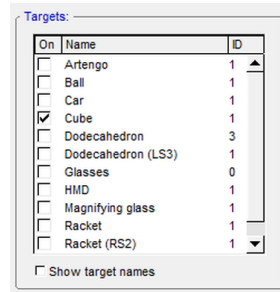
Targets:

| On | Name | ID |
|---|---|---|
| ☐ | Artengo | 1 |
| ☐ | Ball | 1 |
| ☐ | Car | 1 |
| ☑ | Cube | 1 |
| ☐ | Dodecahedron | 3 |
| ☐ | Dodecahedron (LS3) | 1 |
| ☐ | Glasses | 0 |
| ☐ | HMD | 1 |
| ☐ | Magnifying glass | 1 |
| ☐ | Racket | 1 |
| ☐ | Racket (RS2) | 1 |

☐ Show target names